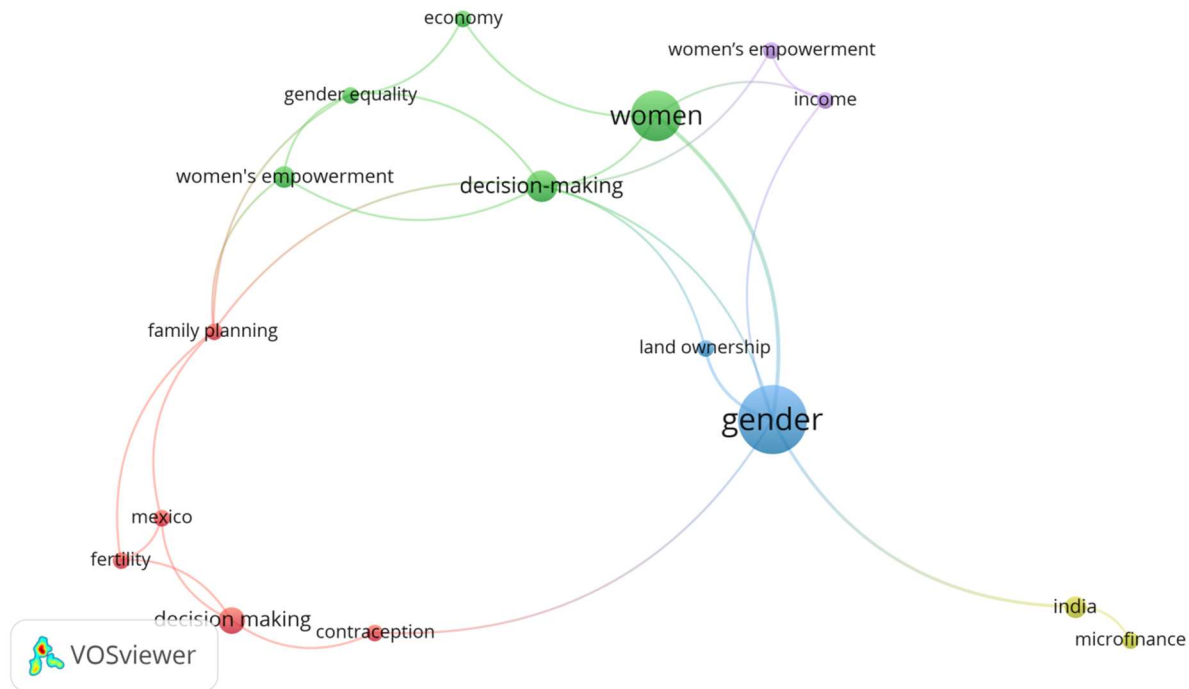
economy
women’s empowerment
gender equality
income
women
women's empowerment
decision-making
family planning
land ownership
gender
mexico
fertility
decision making
contraception
india
microfinance
VOSviewer